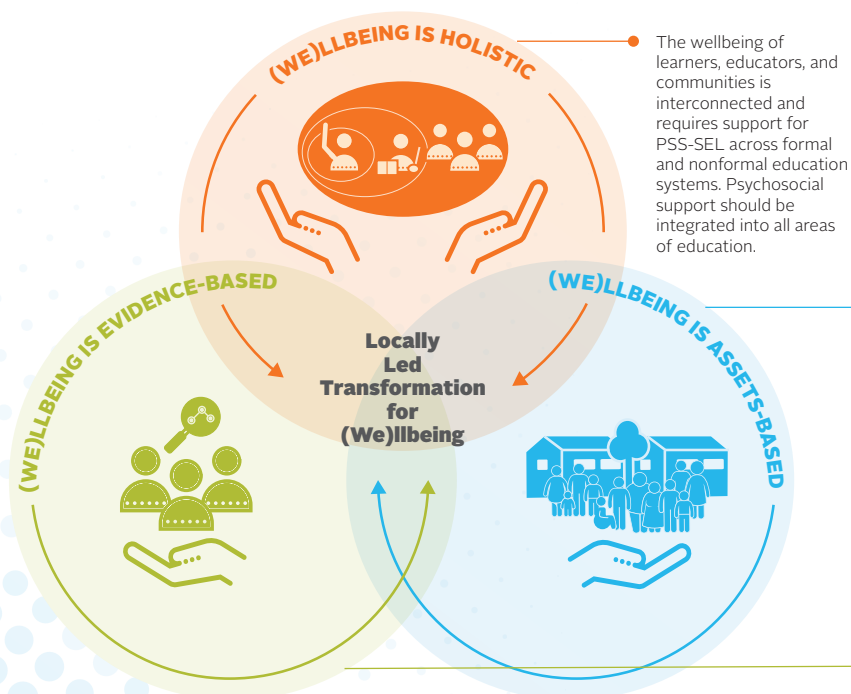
(WE)LLBEING IS HOLISTIC

The wellbeing of learners, educators, and communities is interconnected and requires support for PSS-SEL across formal and nonformal education systems. Psychosocial support should be integrated into all areas of education.

(WE)LLBEING IS EVIDENCE-BASED

Locally Led Transformation for (We)llbeing

(WE)LLBEING IS ASSETS-BASED